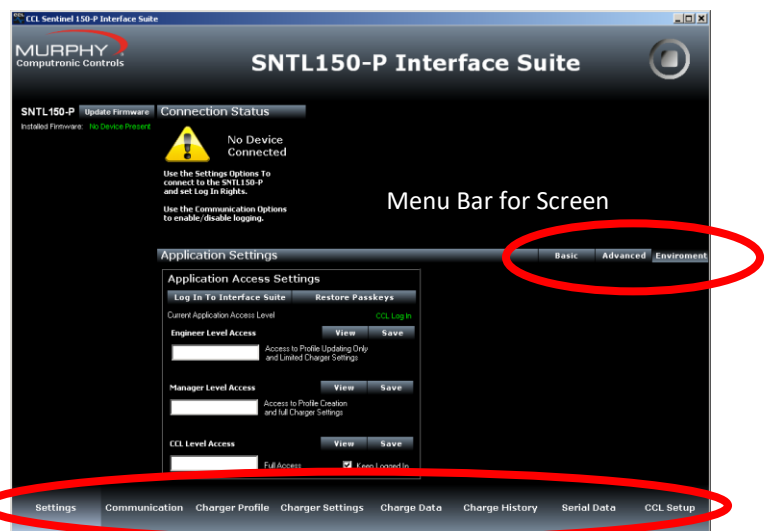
CCL Sentinel 150-P Interface Suite

MURPHY
Computronic Controls

SNTL150-P Interface Suite

SNTL150-P Update Firmware
Installed Firmware: No Device Present

Connection Status

No Device Connected

Use the Settings Options To connect to the SNTL150-P and set Log In Rights.

Use the Communication Options to enable/disable logging.

Menu Bar for Screen

Application Settings

Basic Advanced Enviroment

Application Access Settings

Log In To Interface Suite Restore Passkeys

Current Application Access Level CCL Log In

Engineer Level Access View Save

Access to Profile Updating Only and Limited Charger Settings

Manager Level Access View Save

Access to Profile Creation and full Charger Settings

CCL Level Access View Save

Full Access Keep Logged In

Settings Communication Charger Profile Charger Settings Charge Data Charge History Serial Data CCL Setup